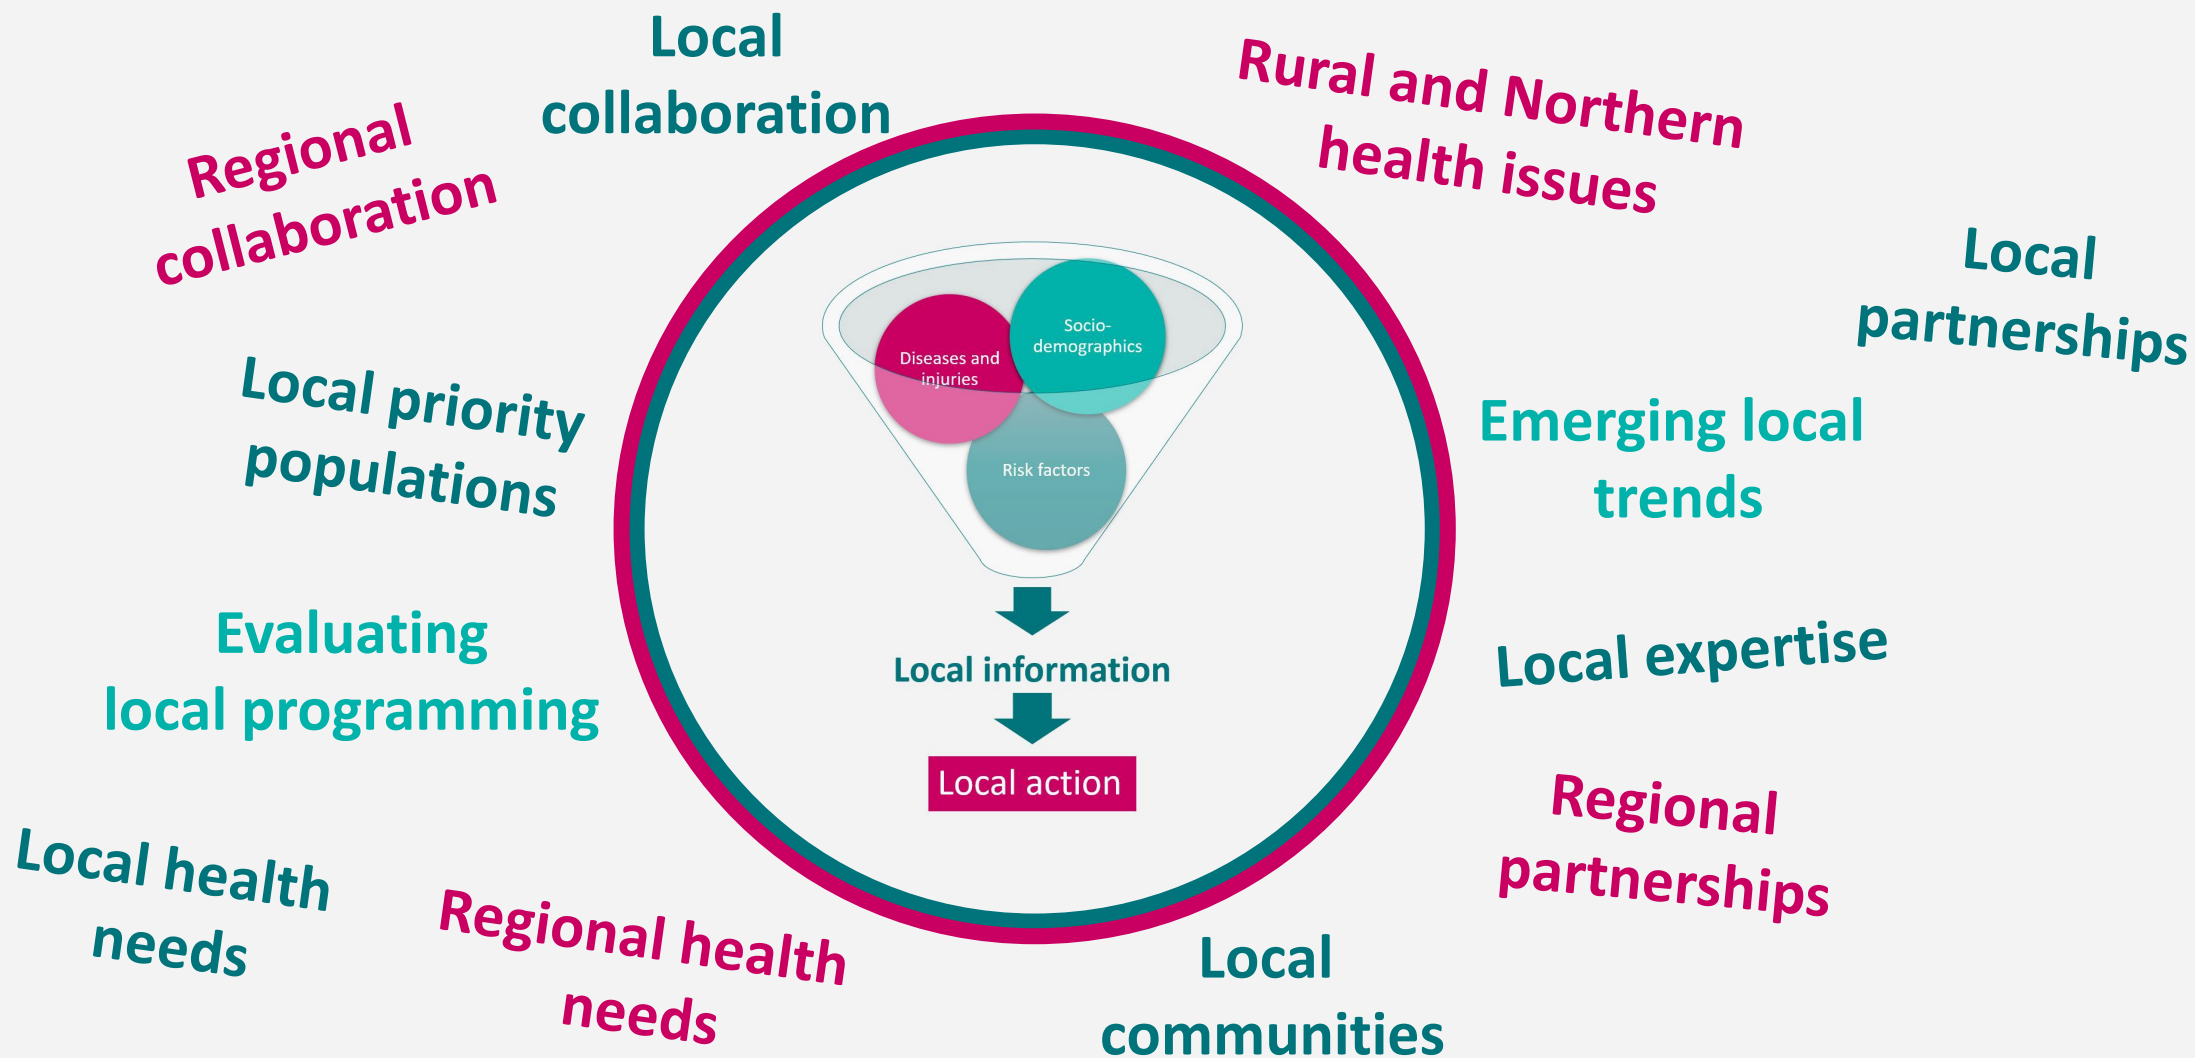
Local collaboration

Rural and Northern health issues

Regional collaboration

Local partnerships

Diseases and injuries

Socio-demographics

Risk factors

Local priority populations

Emerging local trends

Evaluating local programming

Local information

Local expertise

Local action

Regional partnerships

Local health needs

Regional health needs

Local communities